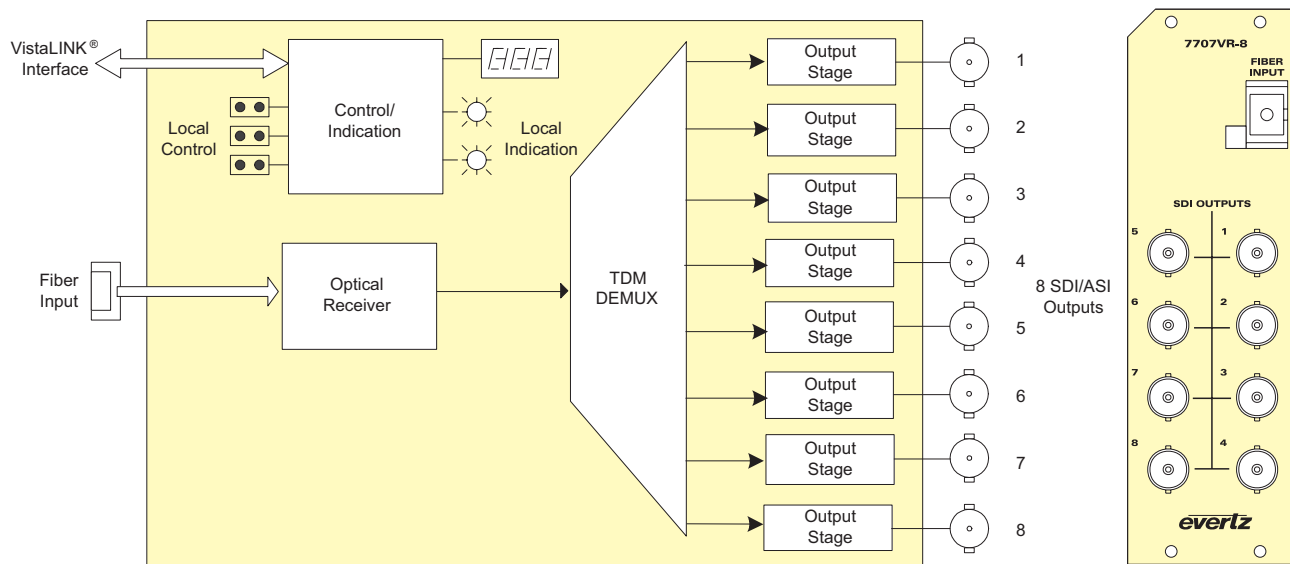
VistaLINK® Interface

Control/ Indication

Local Control

Local Indication

Fiber Input

Optical Receiver

TDM DEMUX

Output Stage

Output Stage

Output Stage

Output Stage

Output Stage

Output Stage

Output Stage

Output Stage

1

2

3

4

5

6

7

8

8 SDI/ASI Outputs

7707VR-8

FIBER INPUT

SDI OUTPUTS

5

1

6

2

7

3

8

4

evertz